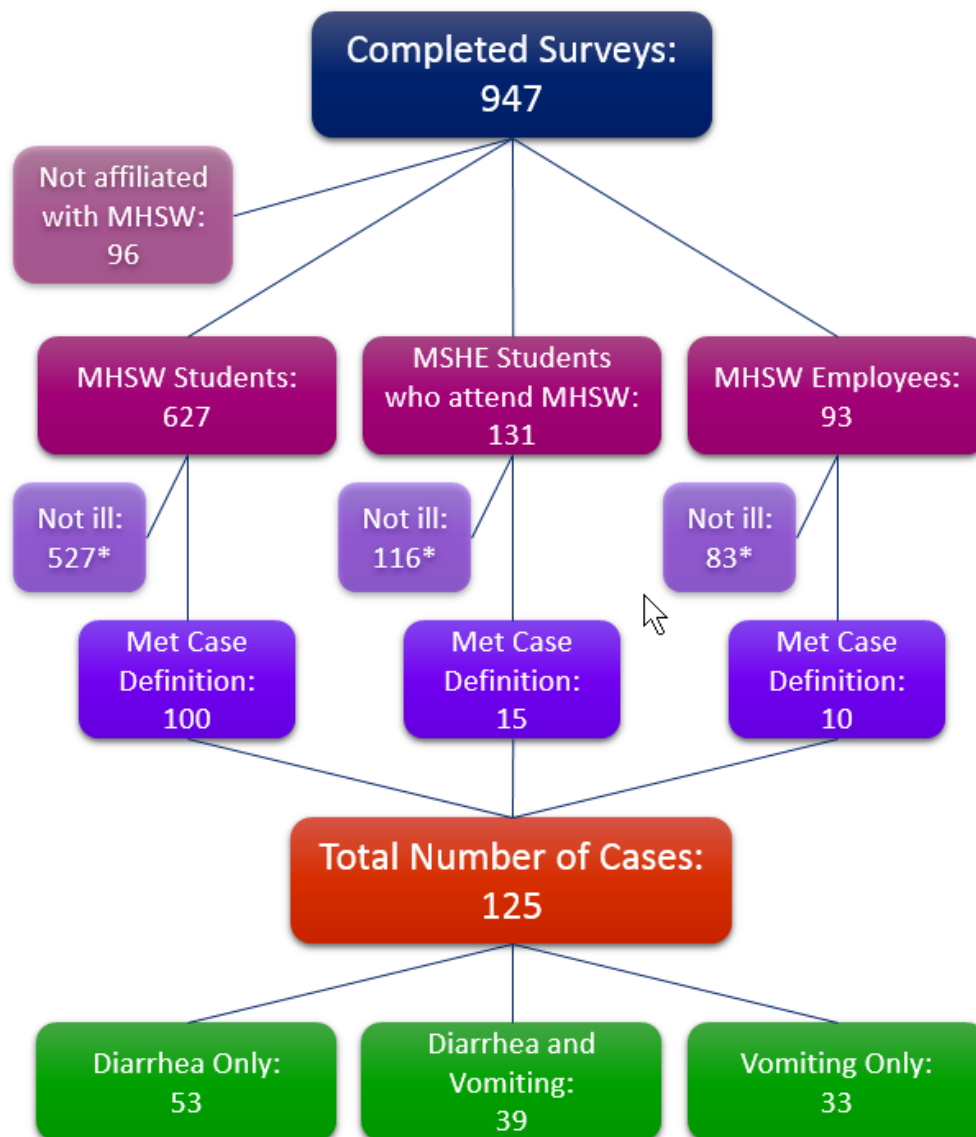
Completed Surveys: 947

Not affiliated with MHSW: 96

MHSW Students: 627

MSHE Students who attend MHSW: 131

MHSW Employees: 93

Not ill: 527*

Not ill: 116*

Not ill: 83*

Met Case Definition: 100

Met Case Definition: 15

Met Case Definition: 10

Total Number of Cases: 125

Diarrhea Only: 53

Diarrhea and Vomiting: 39

Vomiting Only: 33